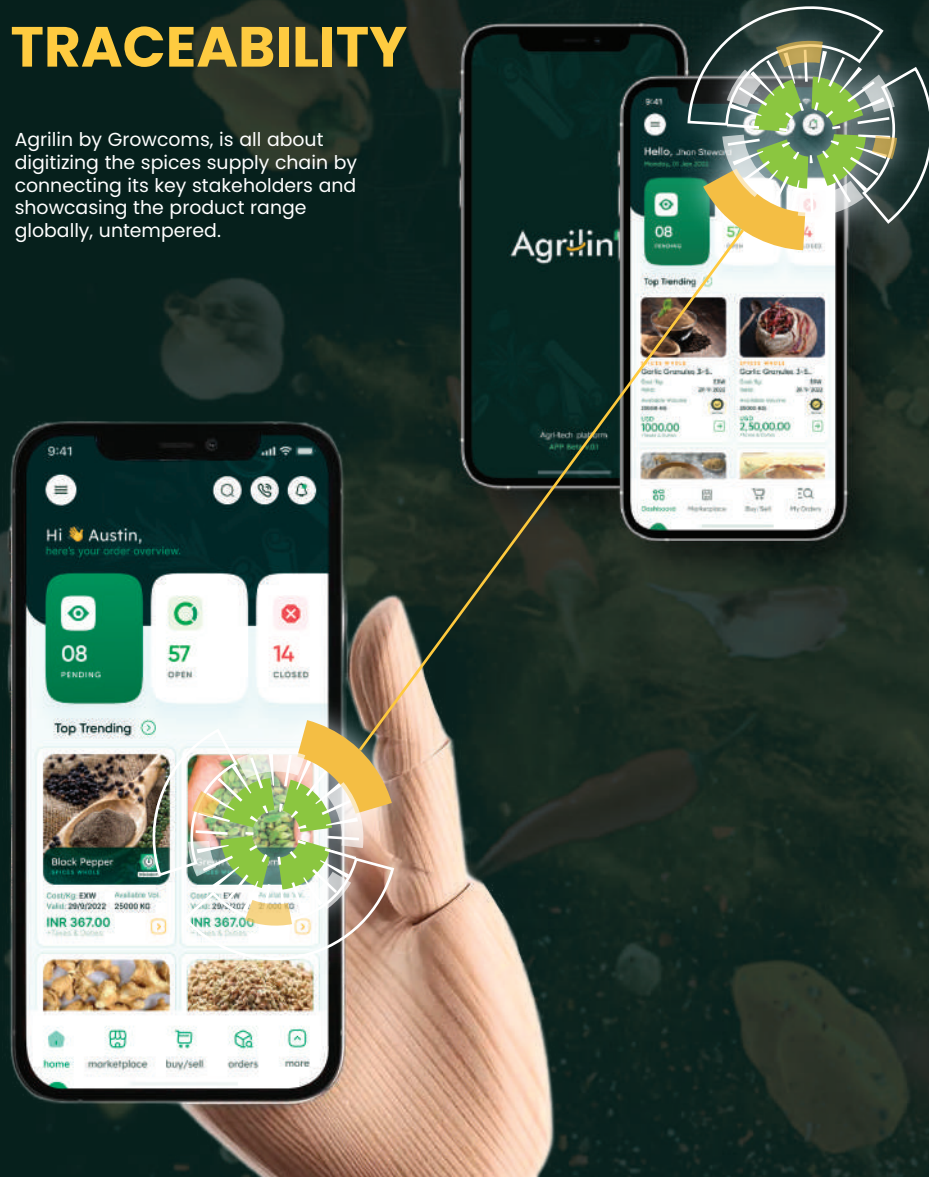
TRACEABILITY

Agrilin by Growcoms, is all about digitizing the spices supply chain by connecting its key stakeholders and showcasing the product range globally, untempered.

Agrilin

Agri-tech platform
APP Beta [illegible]

9:41

Hello, Jhon Stewa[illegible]

08
PENDING

57
OPEN

4
CLOSED

Top Trending

SPICES WHOLE
Garlic Granules 3-5..
Cost/Kg EXW
Valid 29-9-2022
Available Volume
25000 KG
USD
1000.00

SPICES WHOLE
Garlic Granules 3-5..
Cost/Kg EXW
Valid 29-9-2022
Available Volume
25000 KG
USD
2,50,00.00

Dashboard
Marketplace
Buy/Sell
My Orders

9:41

Hi 👋 Austin,
here's your order overview.

08
PENDING

57
OPEN

14
CLOSED

Top Trending

Black Pepper
SPICES WHOLE
Cost/Kg: EXW
Valid: 29/9/2022
Available Vol.
25000 KG
INR 367.00
+Taxes & Duties

Gree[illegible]
Cost/Kg: EXW
Valid: 29/9/2022
Available V.
25000 KG
INR 367.00
+Taxes & Duties

home
marketplace
buy/sell
orders
more